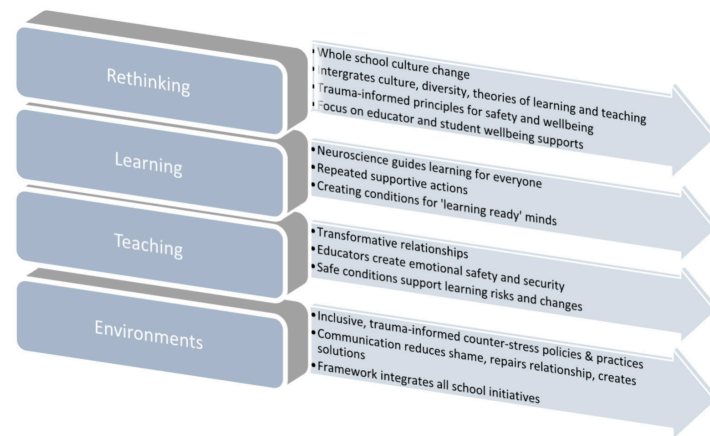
Rethinking

- Whole school culture change
- Intergrates culture, diversity, theories of learning and teaching
- Trauma-informed principles for safety and wellbeing
- Focus on educator and student wellbeing supports

Learning

- Neuroscience guides learning for everyone
- Repeated supportive actions
- Creating conditions for 'learning ready' minds

Teaching

- Transformative relationships
- Educators create emotional safety and security
- Safe conditions support learning risks and changes

Environments

- Inclusive, trauma-informed counter-stress policies & practices
- Communication reduces shame, repairs relationship, creates solutions
- Framework integrates all school initiatives